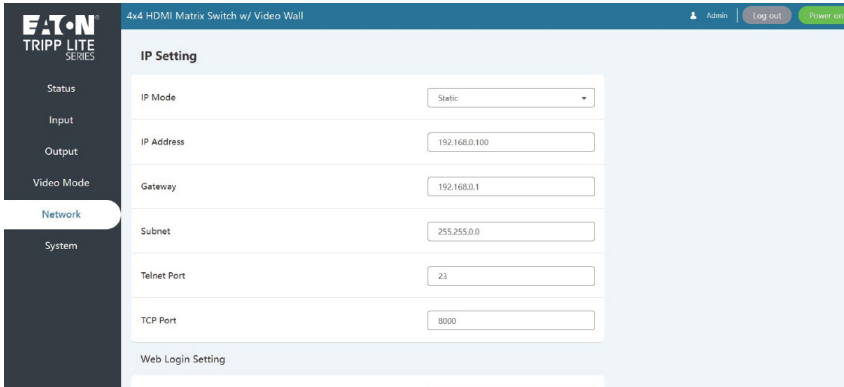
EATON
TRIPP LITE
SERIES

Status
Input
Output
Video Mode
Network
System

4x4 HDMI Matrix Switch w/ Video Wall

Admin
Log out
Power on

IP Setting

| | |
|---|---|
| IP Mode | Static |
| IP Address | 192.168.0.100 |
| Gateway | 192.168.0.1 |
| Subnet | 255.255.0.0 |
| Telnet Port | 23 |
| TCP Port | 8000 |

Web Login Setting